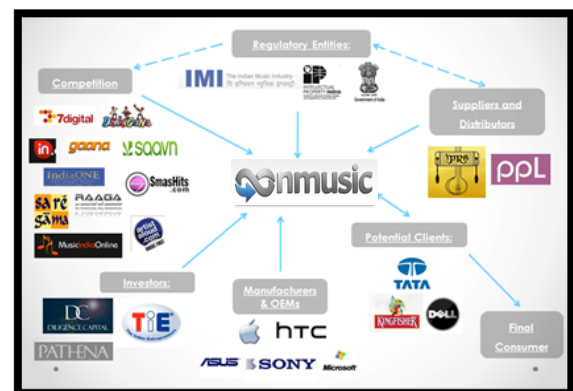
Regulatory Entities:

IMI The Indian Music Industry

INTELLECTUAL PROPERTY INDIA

Government of India

Competition

7digital

in.

gaana

saavn

IndiaONE

SmasHits.com

RAAGA

sa re ga ma

artist aloud .com

MusicIndiaOnline

Suppliers and Distributors

IPRS

ppl

onmusic

Potential Clients:

TATA

KINGFISHER

DELL

Investors:

DC DILIGENCE CAPITAL

TiE

PATHENA

Manufacturers & OEMs

htc

ASUS

SONY

Microsoft

Final Consumer